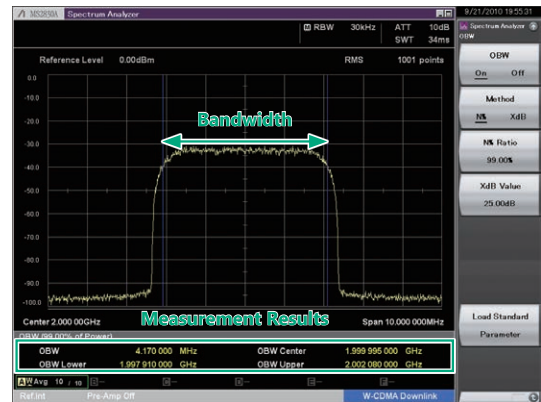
MS2830A Spectrum Analyzer
9/21/2010 19:55:31
RBW 30kHz ATT 10dB
SWT 34ms
Reference Level 0.00dBm
RMS 1001 points
0.0
-10.0
-20.0
-30.0
-40.0
-50.0
-60.0
-70.0
-80.0
-90.0
-100.0
Bandwidth
Center 2.000 00GHz
Measurement Results
Span 10.000 000MHz
OBW (99.00% of Power)
OBW 4.170 000 MHz
OBW Center 1.999 995 000 GHz
OBW Lower 1.997 910 000 GHz
OBW Upper 2.002 080 000 GHz
Avg 10 / 10
Ref.Int
Pre-Amp Off
W-CDMA Downlink
Spectrum Analyzer
OBW
OBW
On Off
Method
N% XdB
N% Ratio
99.00%
XdB Value
25.00dB
Load Standard
Parameter